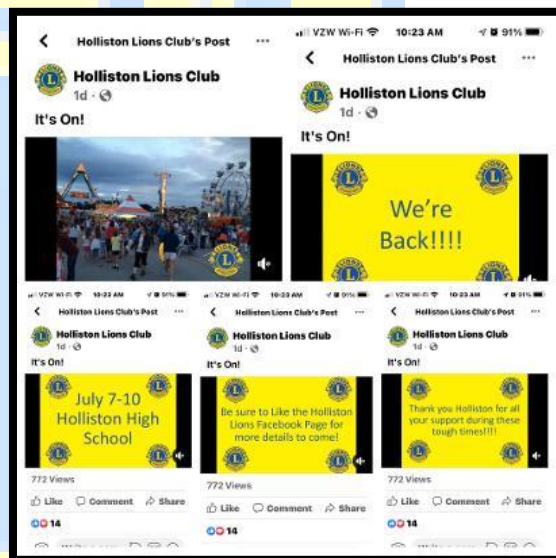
Holliston Lions Club's Post

Holliston Lions Club
1d ·

It's On!

VZW Wi-Fi 10:23 AM 91%

Holliston Lions Club's Post

Holliston Lions Club
1d ·

It's On!

We're Back!!!!

VZW Wi-Fi 10:23 AM 91%

Holliston Lions Club's Post

Holliston Lions Club
1d ·

It's On!

July 7-10 Holliston High School

772 Views

Like Comment Share

14

VZW Wi-Fi 10:23 AM 91%

Holliston Lions Club's Post

Holliston Lions Club
1d ·

It's On!

Be sure to Like the Holliston Lions Facebook Page for more details to come!

772 Views

Like Comment Share

14

VZW Wi-Fi 10:23 AM 91%

Holliston Lions Club's Post

Holliston Lions Club
1d ·

It's On!

Thank you Holliston for all your support during these tough times!!!

772 Views

Like Comment Share

14